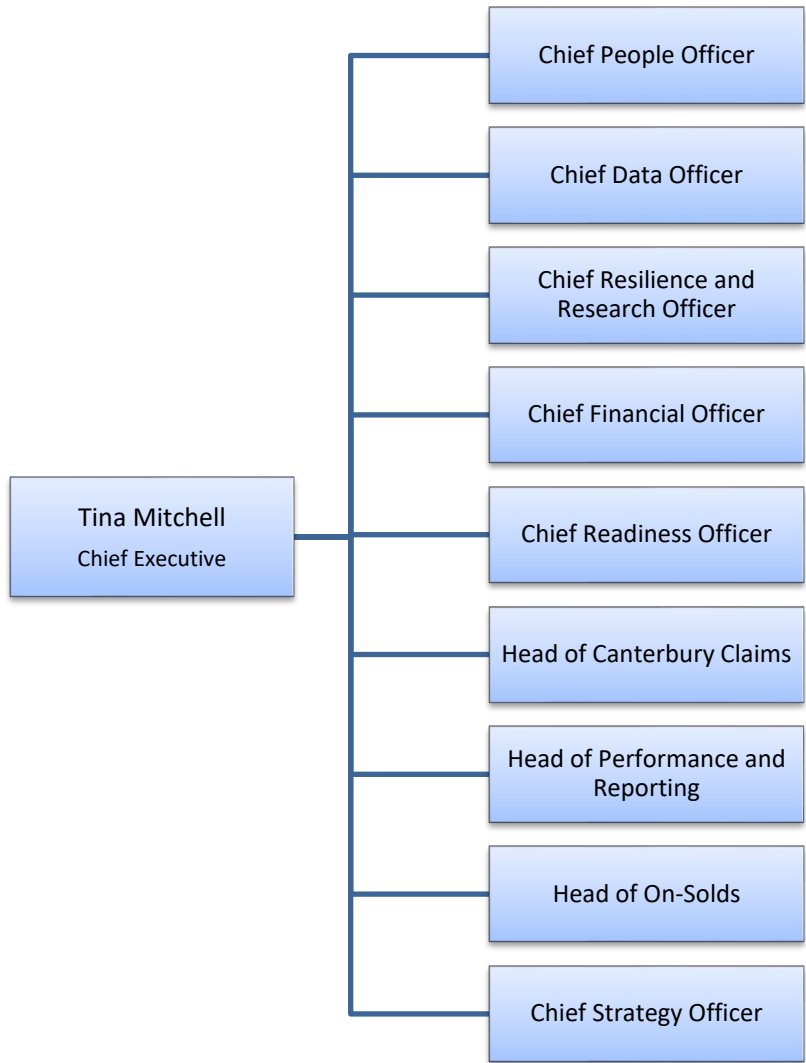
Tina Mitchell
Chief Executive

Chief People Officer

Chief Data Officer

Chief Resilience and Research Officer

Chief Financial Officer

Chief Readiness Officer

Head of Canterbury Claims

Head of Performance and Reporting

Head of On-Solds

Chief Strategy Officer